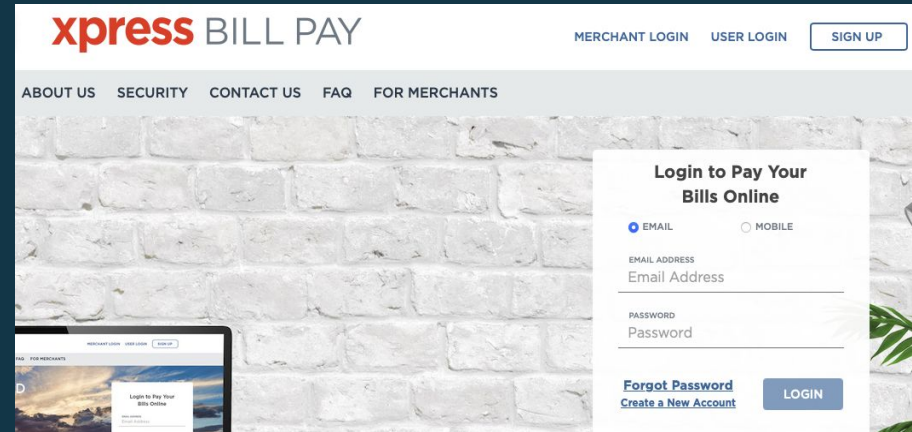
xpress BILL PAY

MERCHANT LOGIN USER LOGIN SIGN UP

ABOUT US SECURITY CONTACT US FAQ FOR MERCHANTS

Login to Pay Your Bills Online

EMAIL MOBILE

EMAIL ADDRESS
Email Address

PASSWORD
Password

Forgot Password
Create a New Account

LOGIN

MERCHANT LOGIN USER LOGIN SIGN UP

FAQ FOR MERCHANTS

Login to Pay Your Bills Online

Email Address